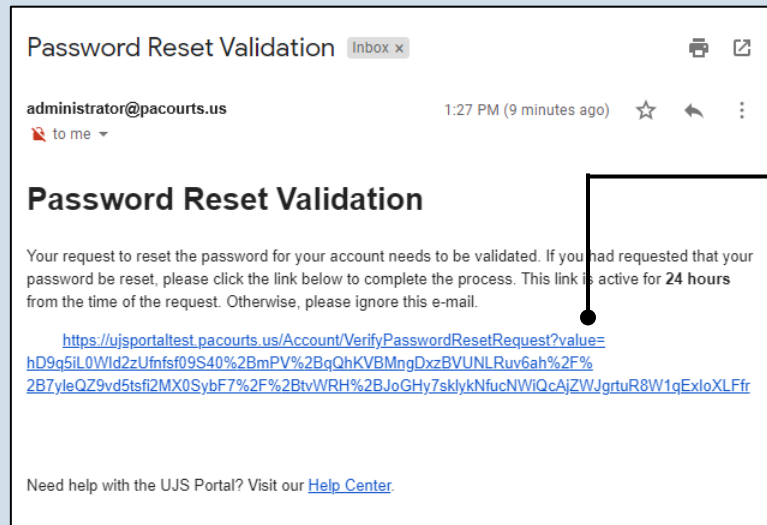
Password Reset Validation Inbox ×

administrator@pacourts.us
to me

1:27 PM (9 minutes ago)

Password Reset Validation

Your request to reset the password for your account needs to be validated. If you had requested that your password be reset, please click the link below to complete the process. This link is active for **24 hours** from the time of the request. Otherwise, please ignore this e-mail.

https://ujsportaltest.pacourts.us/Account/VerifyPasswordResetRequest?value=hD9q5iL0Wld2zUfnfsf09S40%2BmPV%2BqQhKVBMngDxzBVUNLRuv6ah%2F%2B7yleQZ9vd5tsfi2MX0SybF7%2F%2BtvWRH%2BJoGHy7sklykNfucNWiQcAjZWJgrtuR8W1qExloXLFfr

Need help with the UJS Portal? Visit our Help Center.